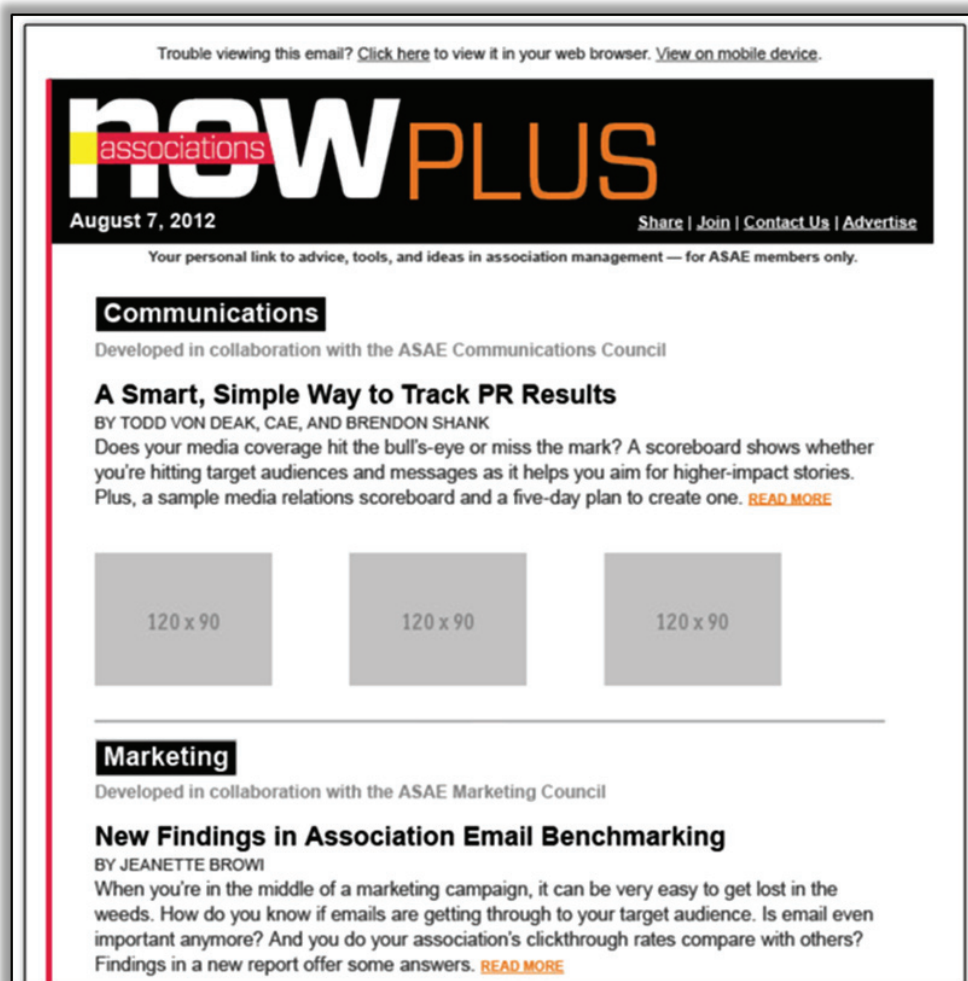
Trouble viewing this email? Click here to view it in your web browser. View on mobile device.

associations now PLUS

August 7, 2012

Share | Join | Contact Us | Advertise

Your personal link to advice, tools, and ideas in association management — for ASAE members only.

Communications

Developed in collaboration with the ASAE Communications Council

A Smart, Simple Way to Track PR Results

BY TODD VON DEAK, CAE, AND BRENDON SHANK

Does your media coverage hit the bull's-eye or miss the mark? A scoreboard shows whether you're hitting target audiences and messages as it helps you aim for higher-impact stories. Plus, a sample media relations scoreboard and a five-day plan to create one. READ MORE

120 x 90

120 x 90

120 x 90

Marketing

Developed in collaboration with the ASAE Marketing Council

New Findings in Association Email Benchmarking

BY JEANETTE BROWI

When you're in the middle of a marketing campaign, it can be very easy to get lost in the weeds. How do you know if emails are getting through to your target audience. Is email even important anymore? And you do your association's clickthrough rates compare with others? Findings in a new report offer some answers. READ MORE